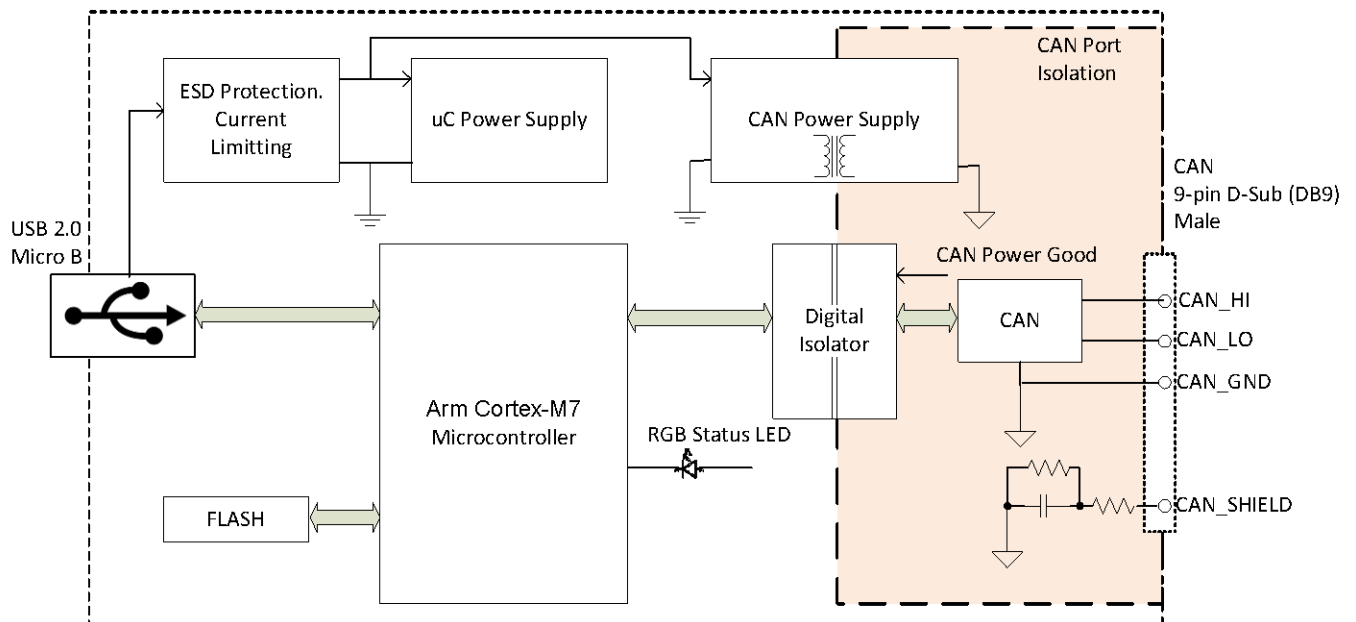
ESD Protection.
Current
Limitting

uC Power Supply

CAN Power Supply

CAN Port
Isolation

CAN
9-pin D-Sub (DB9)
Male

USB 2.0
Micro B

CAN Power Good

Digital
Isolator

CAN

CAN_HI
CAN_LO
CAN_GND

Arm Cortex-M7
Microcontroller

RGB Status LED

CAN_SHIELD

FLASH